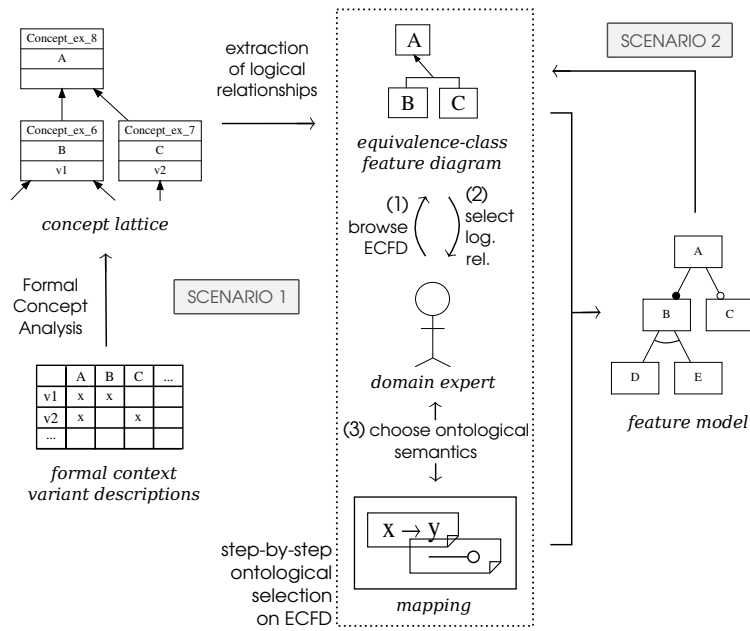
Concept_ex_8

A

Concept_ex_6

B

v1

Concept_ex_7

C

v2

concept lattice

extraction of logical relationships

A

B

C

equivalence-class feature diagram

SCENARIO 2

(1) browse ECFD

(2) select log. rel.

Formal Concept Analysis

SCENARIO 1

| | A | B | C | ... |
|---|---|---|---|---|
| v1 | x | x | | |
| v2 | x | | x | |
| ... | | | | |

formal context variant descriptions

domain expert

(3) choose ontological semantics

$x \rightarrow y$

mapping

step-by-step ontological selection on ECFD

A

B

C

D

E

feature model